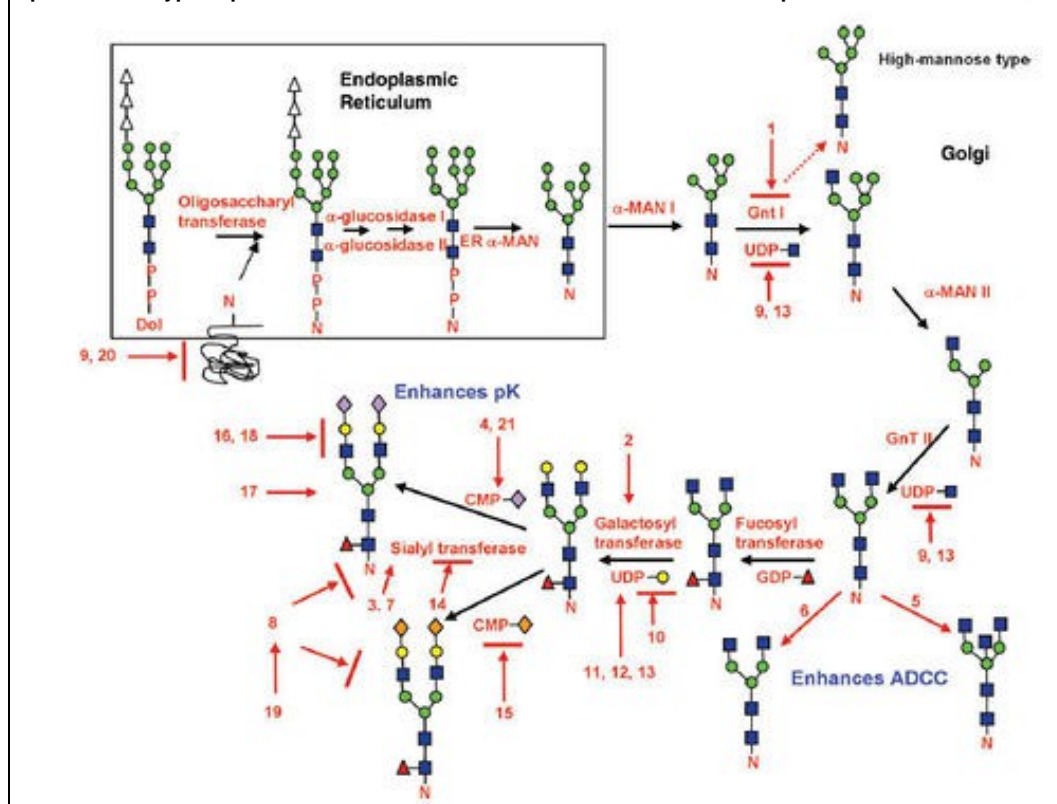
Endoplasmic Reticulum

Oligosaccharyl transferase

P
P
Dol

N

α-glucosidase I
α-glucosidase II

P
P
N

ER α-MAN

N

α-MAN I

N

1

Gnt I

UDP-

9, 13

High-mannose type

N

Golgi

N

α-MAN II

N

GnT II

UDP-

9, 13

9, 20

Enhances pK

16, 18

17

4, 21

CMP-

2

Galactosyl transferase

UDP-

10

11, 12, 13

Fucosyl transferase

GDP-

N

Sialyl transferase

14

3, 7

N

8

19

CMP-

15

N

6

5

Enhances ADCC

N

N

N

N